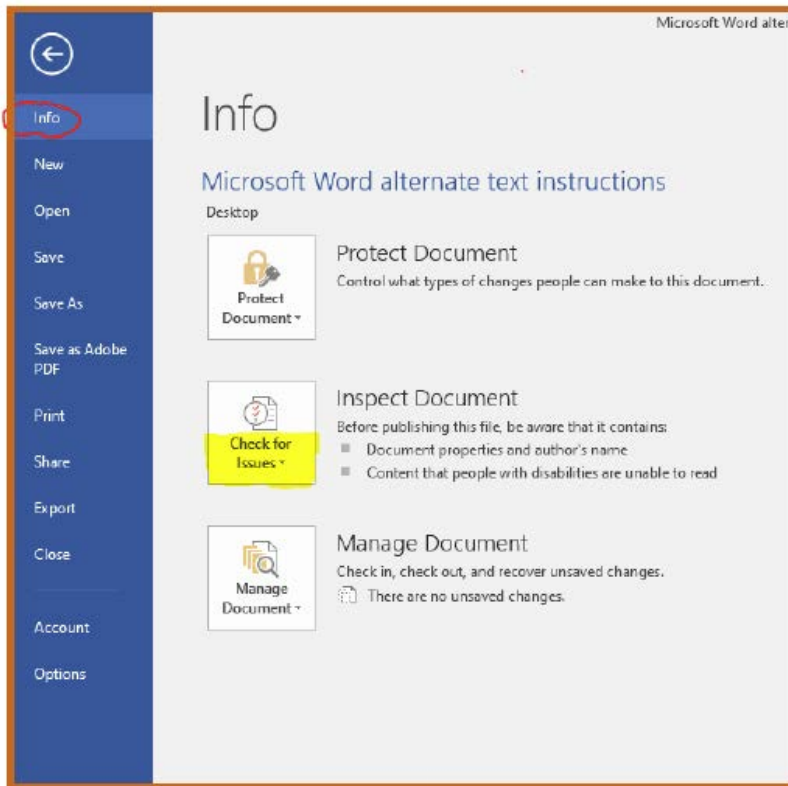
Microsoft Word alter

Info

New

Open

Save

Save As

Save as Adobe PDF

Print

Share

Export

Close

Account

Options

Info

Microsoft Word alternate text instructions

Desktop

Protect Document

Protect Document

Control what types of changes people can make to this document.

Check for Issues

Inspect Document

Before publishing this file, be aware that it contains:

Document properties and author's name

Content that people with disabilities are unable to read

Manage Document

Manage Document

Check in, check out, and recover unsaved changes.

There are no unsaved changes.